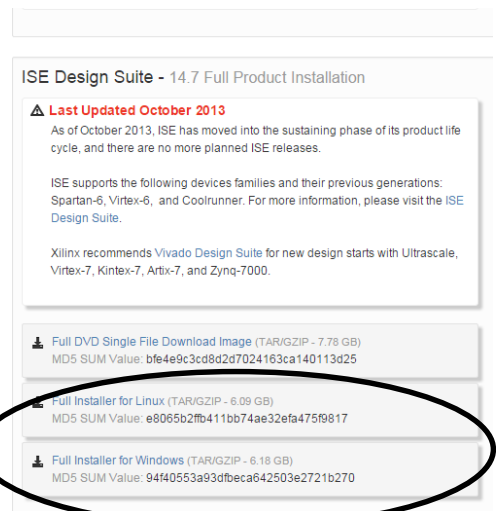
ISE Design Suite - 14.7 Full Product Installation

Last Updated October 2013

As of October 2013, ISE has moved into the sustaining phase of its product life cycle, and there are no more planned ISE releases.

ISE supports the following devices families and their previous generations: Spartan-6, Virtex-6, and Coolrunner. For more information, please visit the ISE Design Suite.

Xilinx recommends Vivado Design Suite for new design starts with Ultrascale, Virtex-7, Kintex-7, Artix-7, and Zynq-7000.

Full DVD Single File Download Image (TAR/GZIP - 7.78 GB)
MD5 SUM Value: bfe4e9c3cd8d2d7024163ca140113d25

Full Installer for Linux (TAR/GZIP - 6.09 GB)
MD5 SUM Value: e8065b2ffb411bb74ae32efa475f9817

Full Installer for Windows (TAR/GZIP - 6.18 GB)
MD5 SUM Value: 94f40553a93dfbeca642503e2721b270